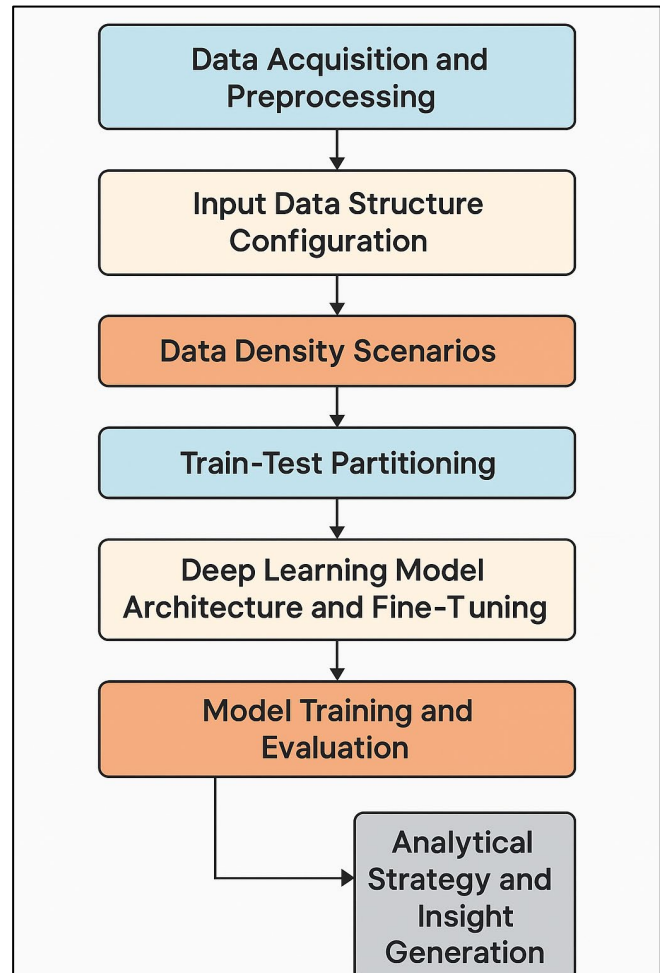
Data Acquisition and Preprocessing

Input Data Structure Configuration

Data Density Scenarios

Train-Test Partitioning

Deep Learning Model Architecture and Fine-Tuning

Model Training and Evaluation

Analytical Strategy and Insight Generation